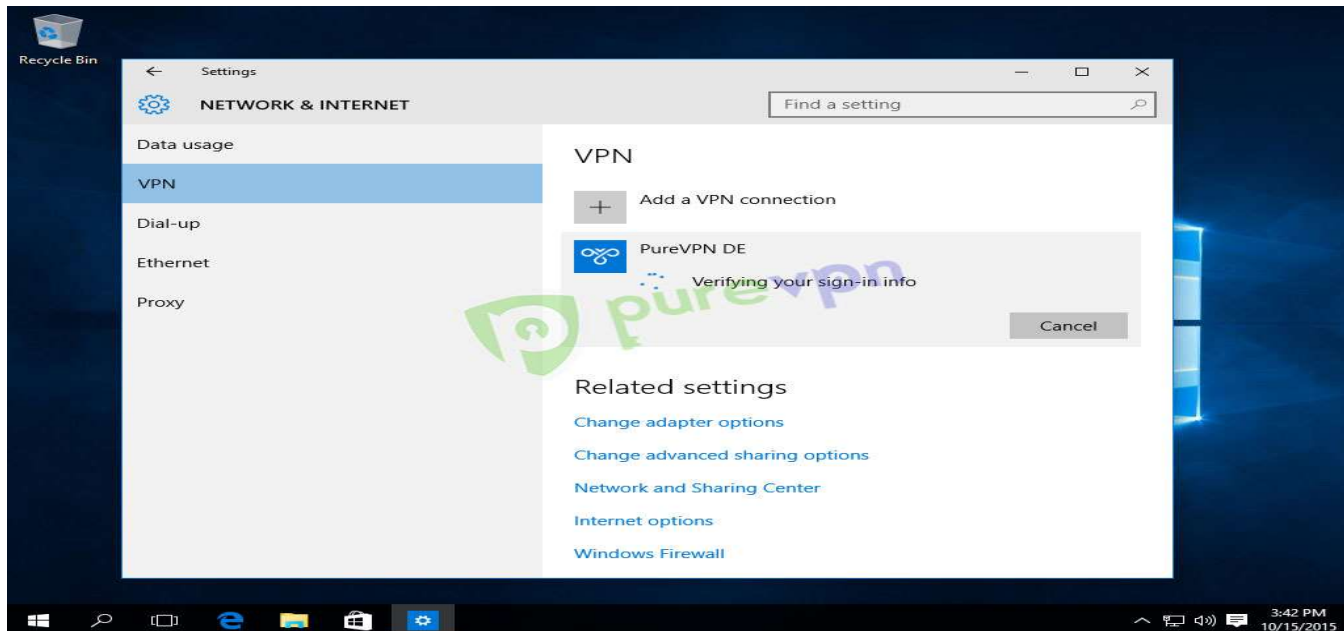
Recycle Bin

Settings

NETWORK & INTERNET

Find a setting

Data usage

VPN

Dial-up

Ethernet

Proxy

VPN

Add a VPN connection

PureVPN DE

Verifying your sign-in info

Cancel

purevpn

Related settings

Change adapter options

Change advanced sharing options

Network and Sharing Center

Internet options

Windows Firewall

3:42 PM
10/15/2015